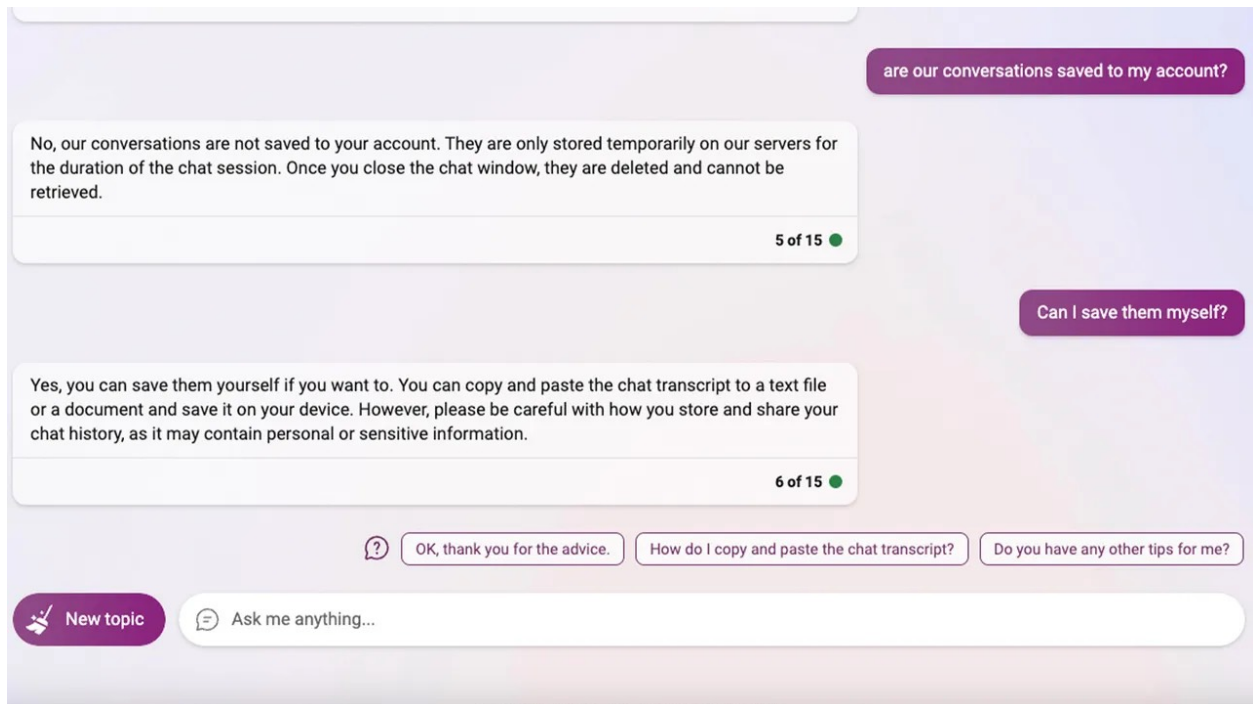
are our conversations saved to my account?

No, our conversations are not saved to your account. They are only stored temporarily on our servers for the duration of the chat session. Once you close the chat window, they are deleted and cannot be retrieved.

5 of 15

Can I save them myself?

Yes, you can save them yourself if you want to. You can copy and paste the chat transcript to a text file or a document and save it on your device. However, please be careful with how you store and share your chat history, as it may contain personal or sensitive information.

6 of 15

OK, thank you for the advice.

How do I copy and paste the chat transcript?

Do you have any other tips for me?

New topic

Ask me anything...